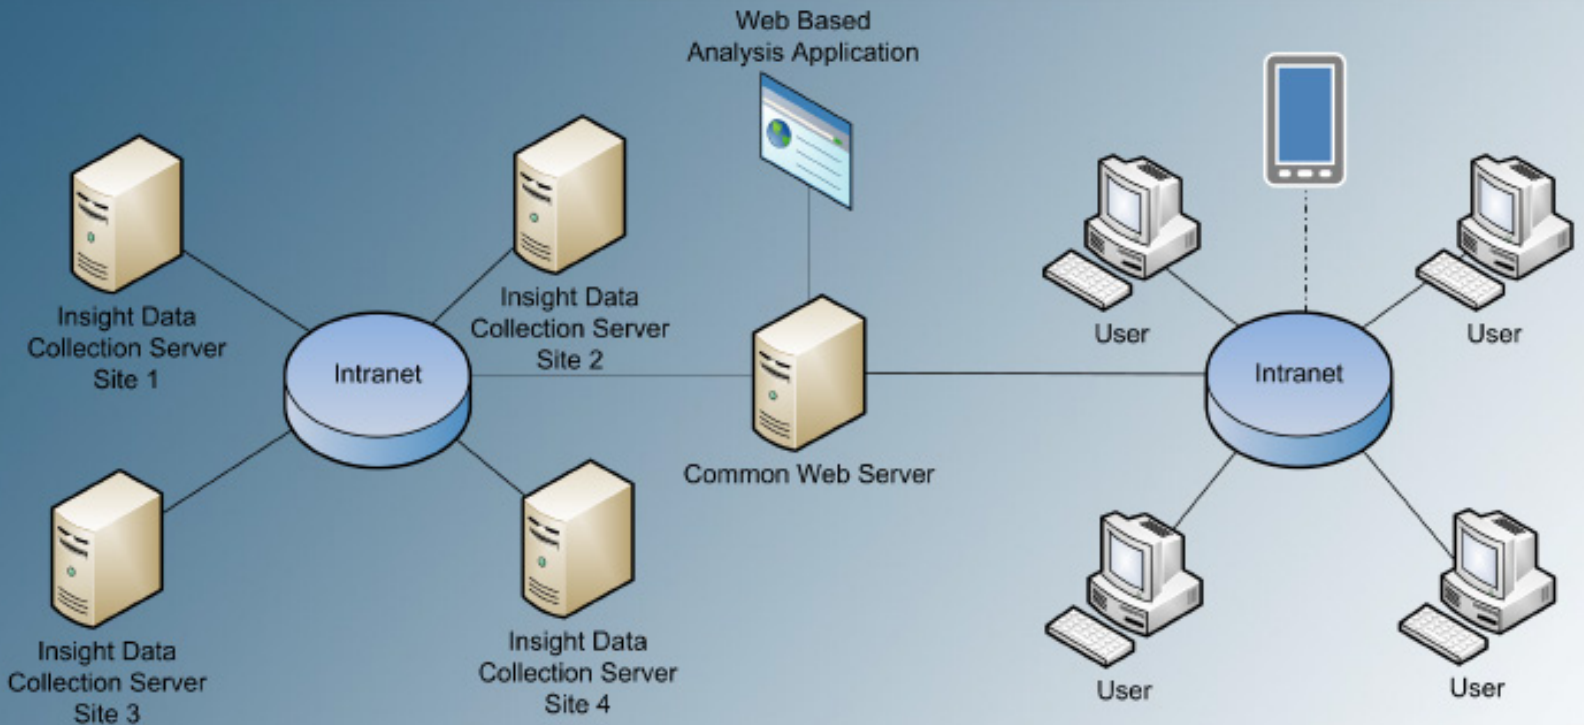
Web Based
Analysis Application

Insight Data
Collection Server
Site 1

Insight Data
Collection Server
Site 2

Intranet

Common Web Server

User

User

Intranet

Insight Data
Collection Server
Site 3

Insight Data
Collection Server
Site 4

User

User